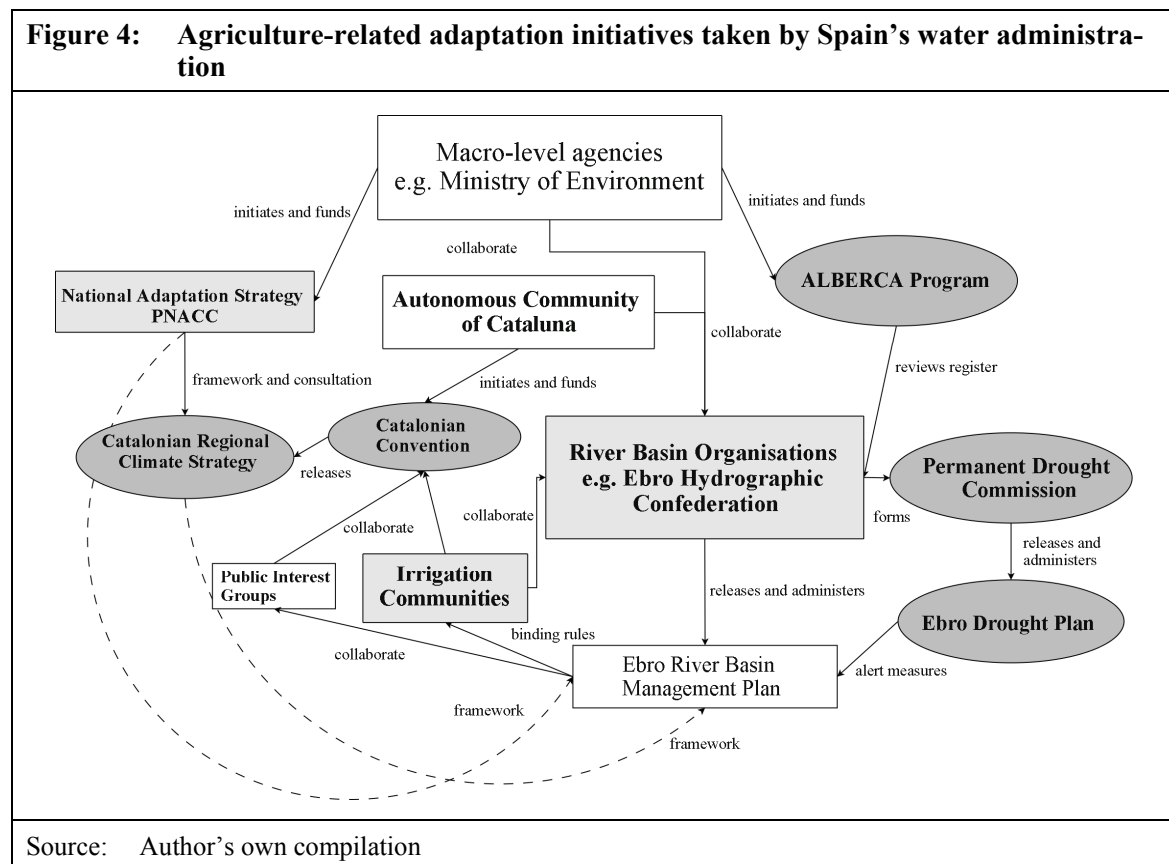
Figure 4: Agriculture-related adaptation initiatives taken by Spain's water administration

Macro-level agencies
e.g. Ministry of Environment

initiates and funds

initiates and funds

collaborate

National Adaptation Strategy
PNACC

Autonomous Community of Cataluna

ALBERCA Program

collaborate

framework and consultation

initiates and funds

reviews register

Catalonian Regional Climate Strategy

Catalonian Convention

releases

River Basin Organisations
e.g. Ebro Hydrographic Confederation

Permanent Drought Commission

collaborate

collaborate

forms

releases and administers

Public Interest Groups

Irrigation Communities

releases and administers

Ebro Drought Plan

binding rules

collaborate

Ebro River Basin Management Plan

alert measures

framework

framework

Source: Author's own compilation